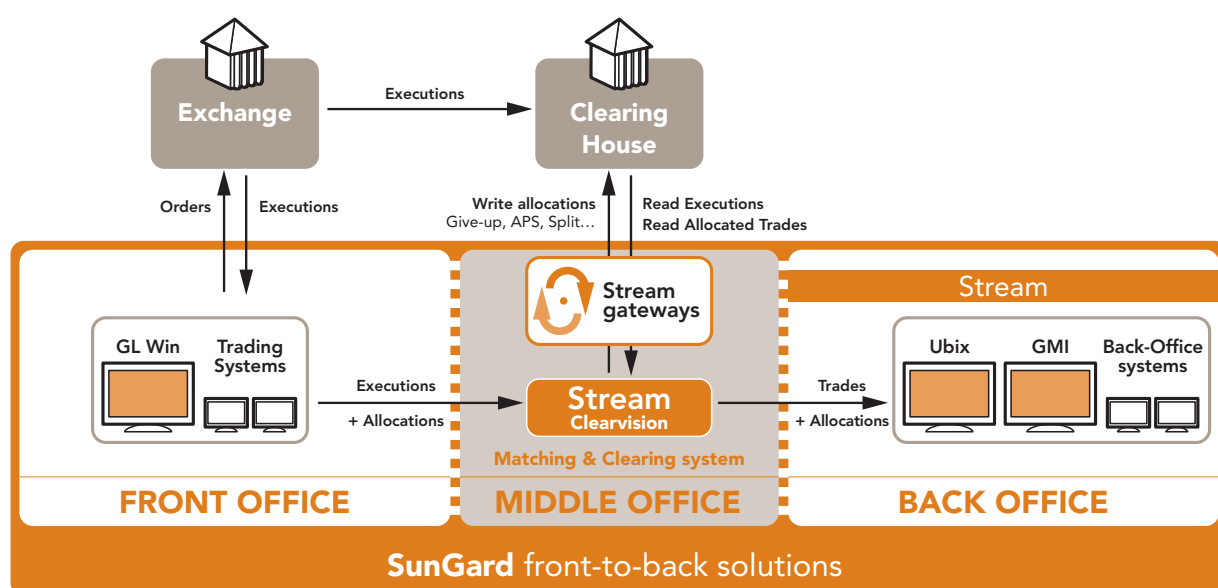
Exchange

Executions

Clearing House

Orders

Executions

Write allocations
Give-up, APS, Split...

Read Executions
Read Allocated Trades

Stream gateways

Stream

GL Win

Trading Systems

Executions
+ Allocations

Stream
Clearvision

Trades
+ Allocations

Ubix

GMI

Back-Office systems

Matching & Clearing system

FRONT OFFICE

MIDDLE OFFICE

BACK OFFICE

SunGard front-to-back solutions